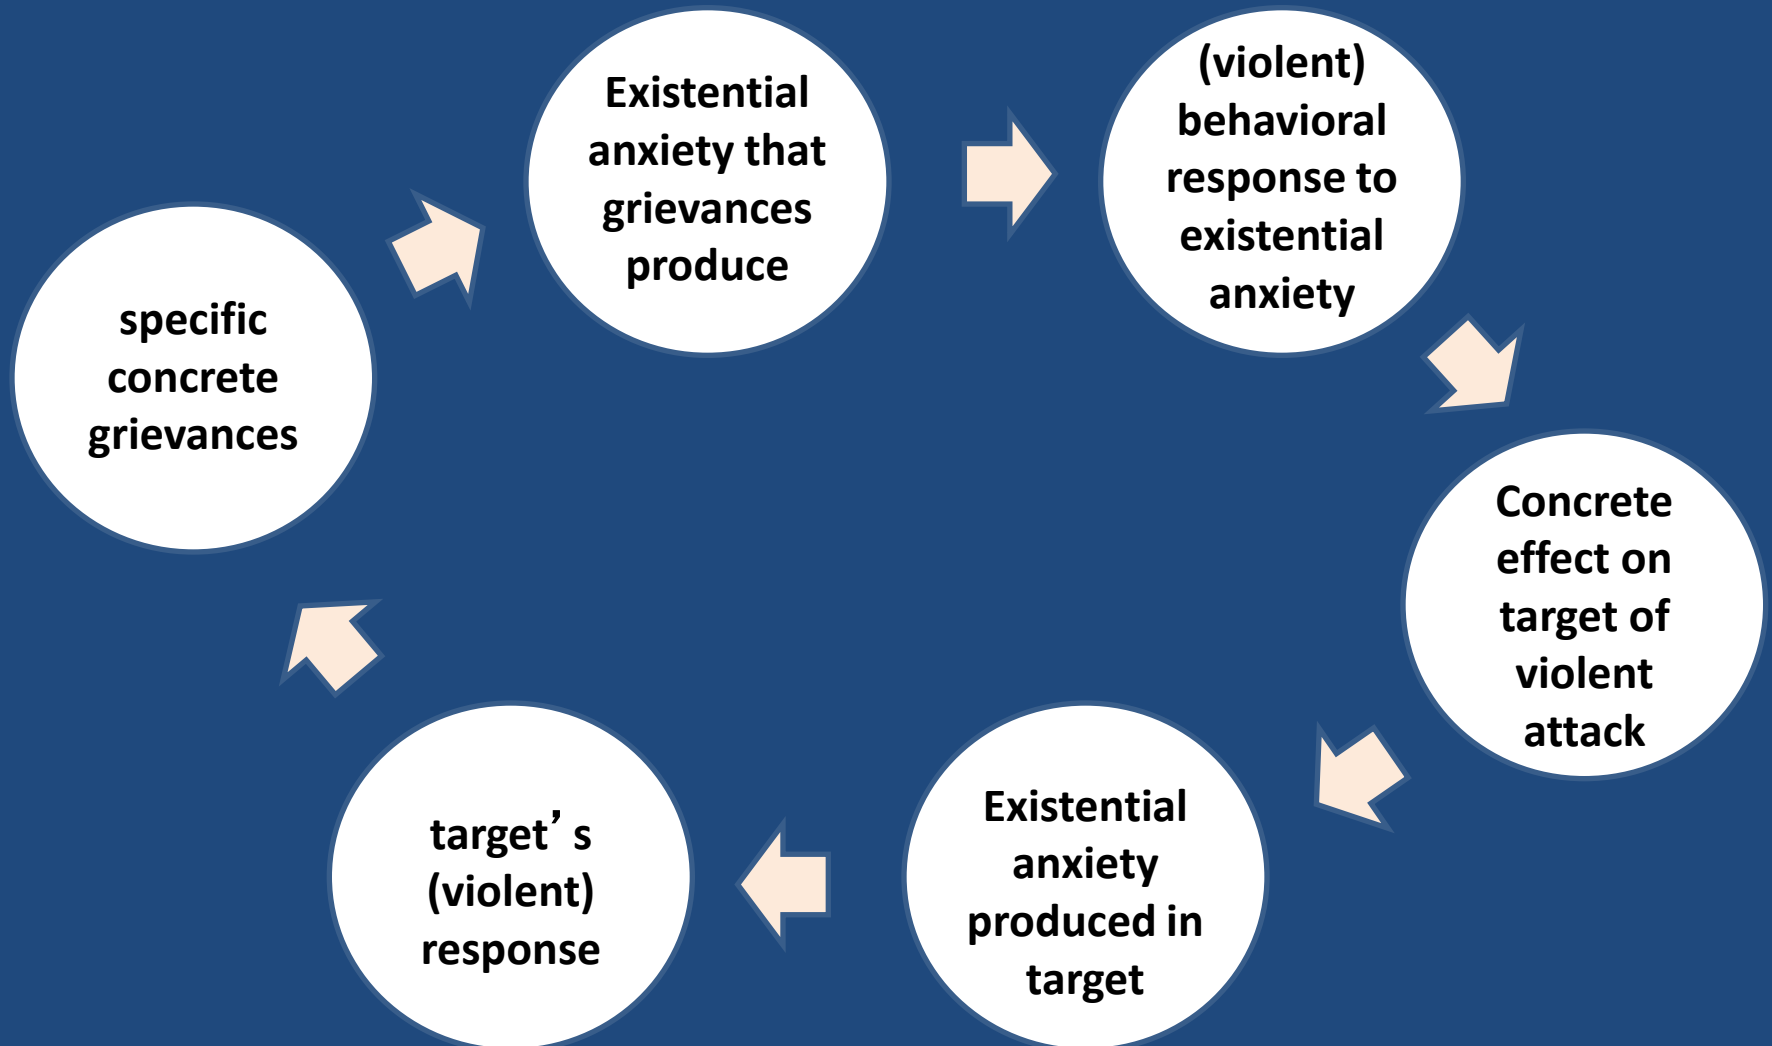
specific concrete grievances

Existential anxiety that grievances produce

(violent) behavioral response to existential anxiety

Concrete effect on target of violent attack

Existential anxiety produced in target

target’s (violent) response